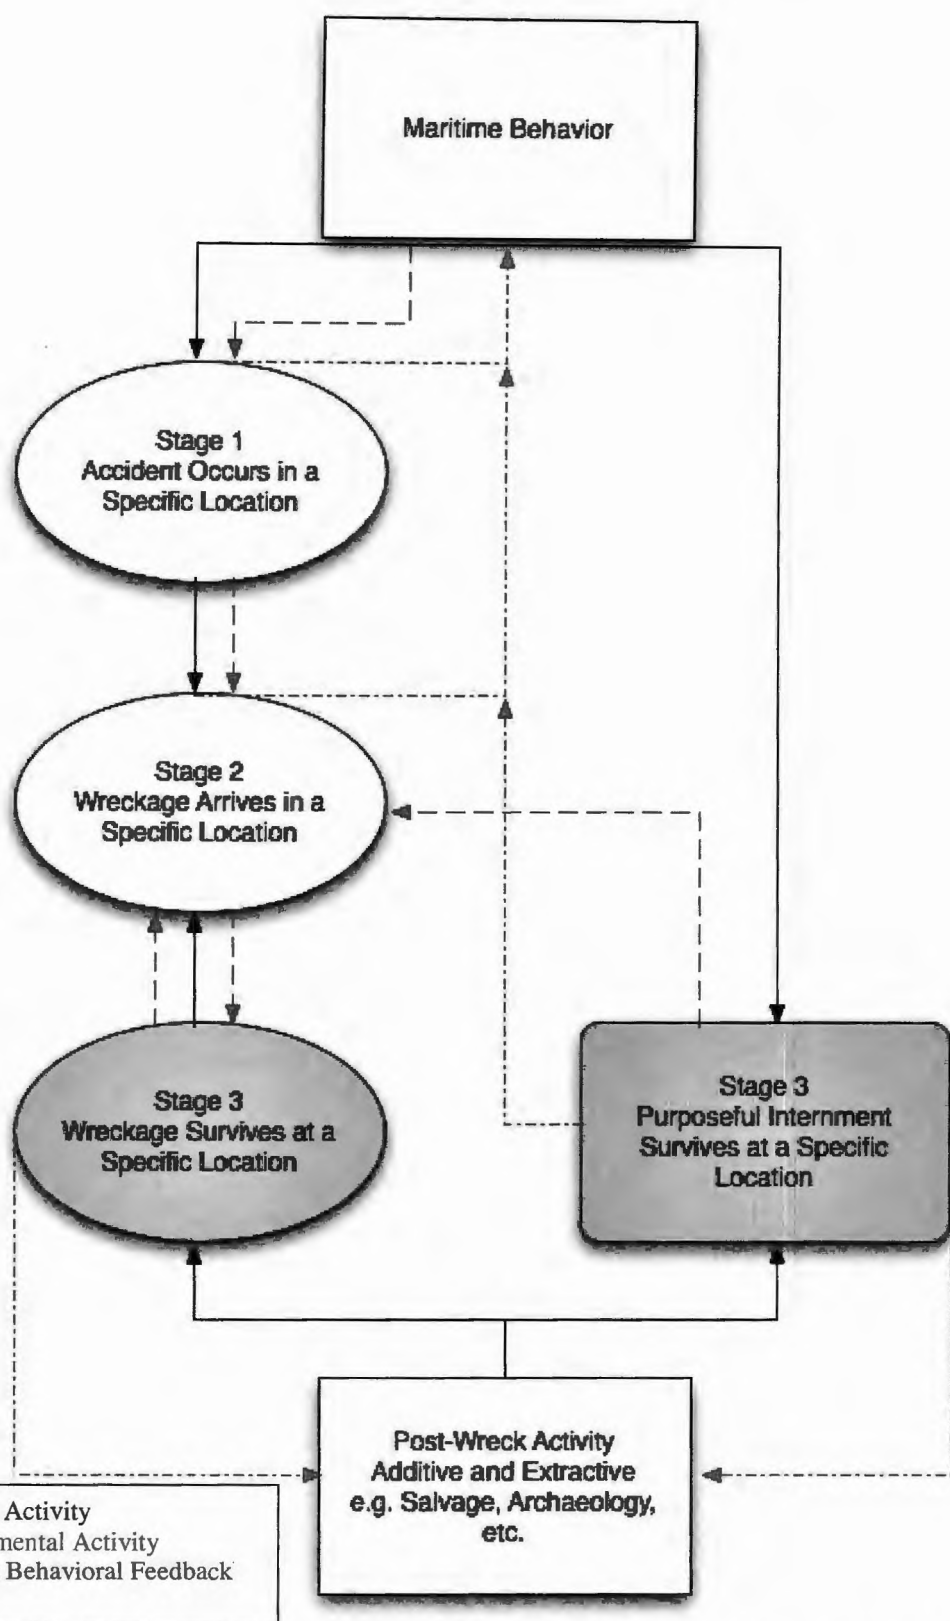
Maritime Behavior

Stage 1
Accident Occurs in a Specific Location

Stage 2
Wreckage Arrives in a Specific Location

Stage 3
Wreckage Survives at a Specific Location

Stage 3
Purposeful Internment Survives at a Specific Location

Post-Wreck Activity
Additive and Extractive
e.g. Salvage, Archaeology, etc.

Activity
mental Activity
Behavioral Feedback